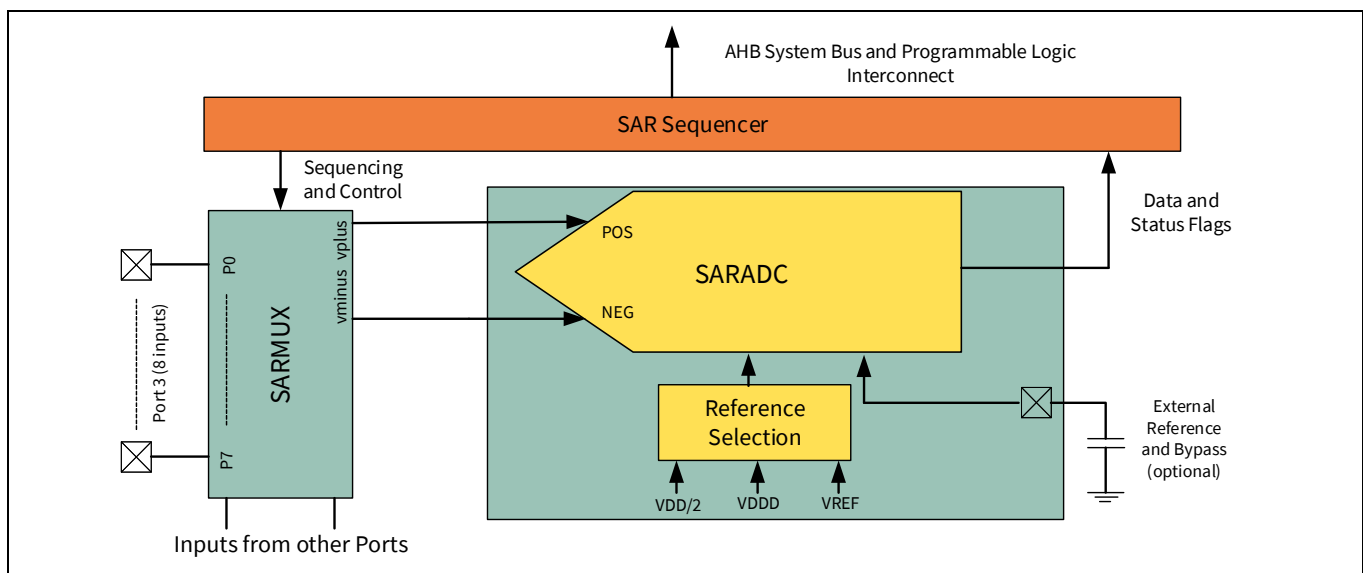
AHB System Bus and Programmable Logic Interconnect

SAR Sequencer

Sequencing and Control

Data and Status Flags

POS

SARADC

NEG

vminus vplus

P0

Port 3 (8 inputs)

SARMUX

P7

Reference Selection

VDD/2

VDDD

VREF

External Reference and Bypass (optional)

Inputs from other Ports